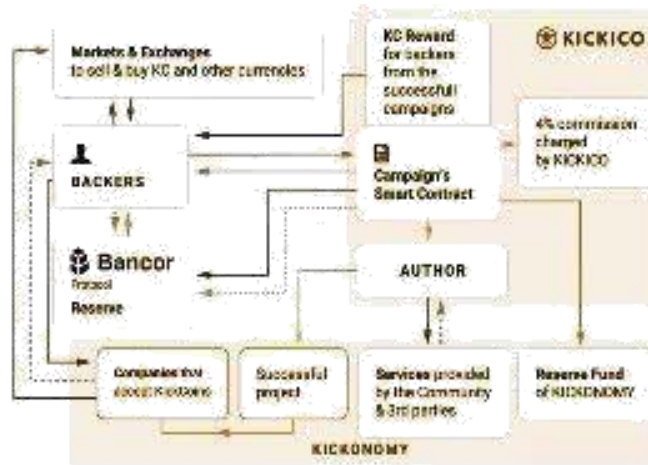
Markets & Exchanges
to sell & buy KC and other currencies

KC Reward
for backers
from the
successful
campaigns

KICKICO

BACKERS

Campaign's
Smart Contract

4% commission
charged
by KICKICO

Bancor
Protocol
Reserve

AUTHOR

Companies that
accept Kickcoins

Successful
project

Services provided
by the Community
& 3rd parties

Reserve Fund
of KICKONOMY

KICKONOMY